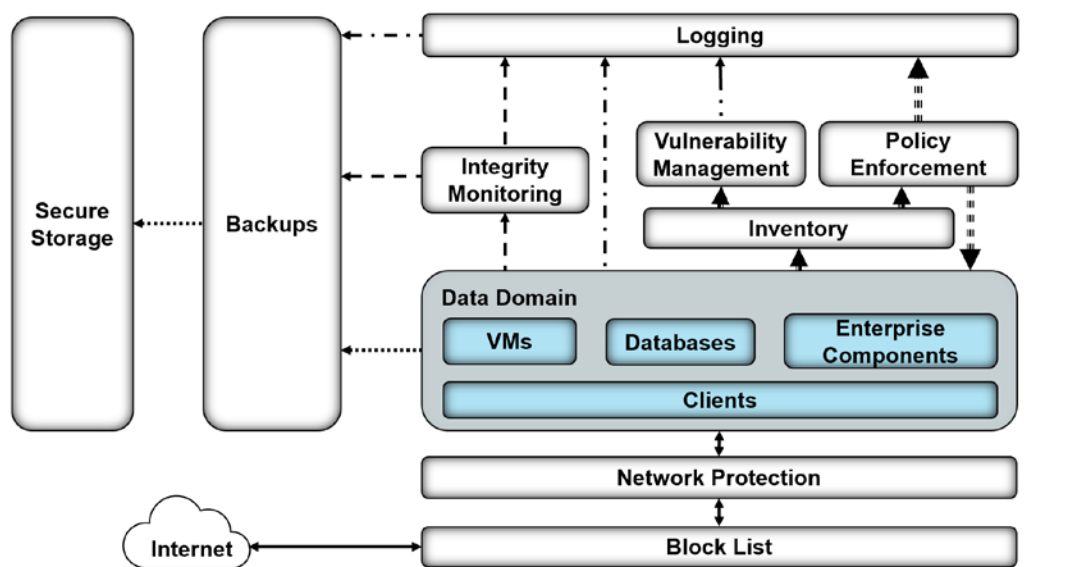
Logging

Secure Storage

Backups

Integrity Monitoring

Vulnerability Management

Policy Enforcement

Inventory

Data Domain

VMs

Databases

Enterprise Components

Clients

Network Protection

Internet

Block List